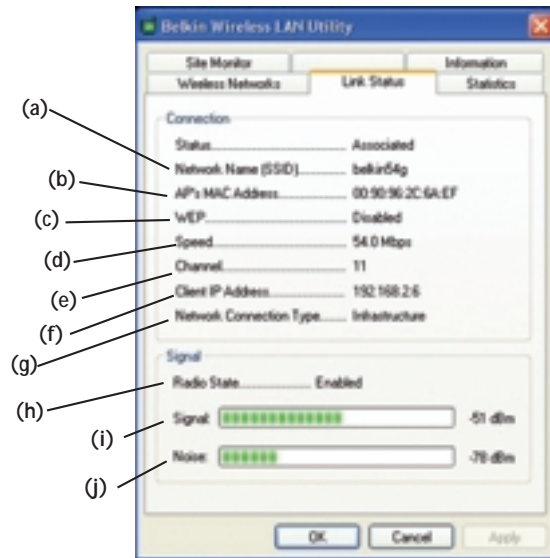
Belkin Wireless LAN Utility

Site Monitor
Information
Wireless Networks
Link Status
Statistics

Connection

Status............................ Associated

(a) Network Name (SSID)................ belkin54g

(b) AP's MAC Address.................. 00:90:96:2C:6A:EF

(c) WEP.............................. Disabled

(d) Speed............................ 54.0 Mbps

(e) Channel.......................... 11

(f) Client IP Address................ 192.168.2.6

(g) Network Connection Type.......... Infrastructure

Signal

(h) Radio State.................. Enabled

(i) Signal: -51 dBm

(j) Noise: -78 dBm

OK Cancel Apply